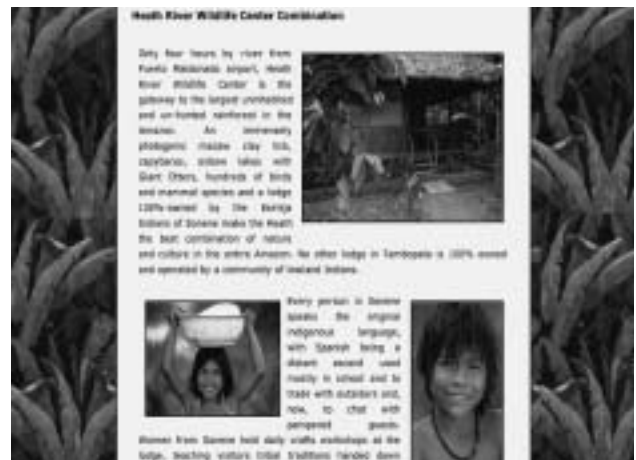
Heath River Wildlife Center Combination

Only four hours by river from Puerto Maldonado airport, Heath River Wildlife Center is the gateway to the largest uninhabited and un-hunted rainforest in the Amazon. An immensely photogenic macaw clay lick, capybaras, oxbow lakes with Giant Otters, hundreds of birds and mammal species and a lodge 100% owned by the Ese'eja Indians of Sonene make the Heath the best combination of nature and culture in the entire Amazon. No other lodge in Tambopata is 100% owned and operated by a community of lowland Indians.

Every person in Sonene speaks the original indigenous language, with Spanish being a distant second used mostly in school and to trade with outsiders and, now, to chat with pampered guests. Women from Sonene hold daily crafts workshops at the lodge, teaching visitors tribal traditions handed down